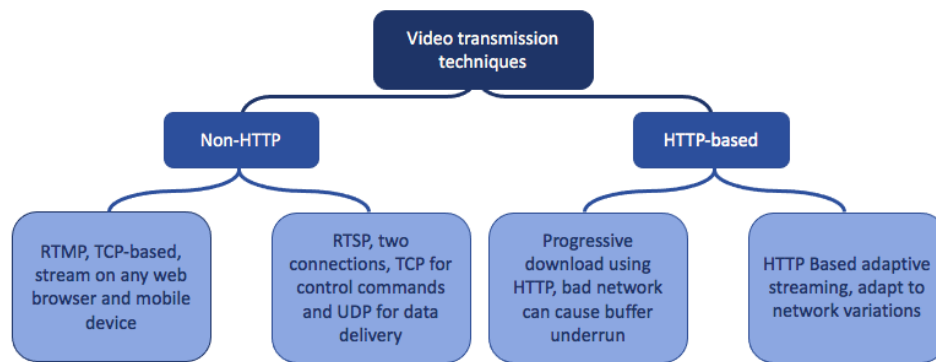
Video transmission techniques

Non-HTTP

HTTP-based

RTMP, TCP-based, stream on any web browser and mobile device

RTSP, two connections, TCP for control commands and UDP for data delivery

Progressive download using HTTP, bad network can cause buffer underrun

HTTP Based adaptive streaming, adapt to network variations